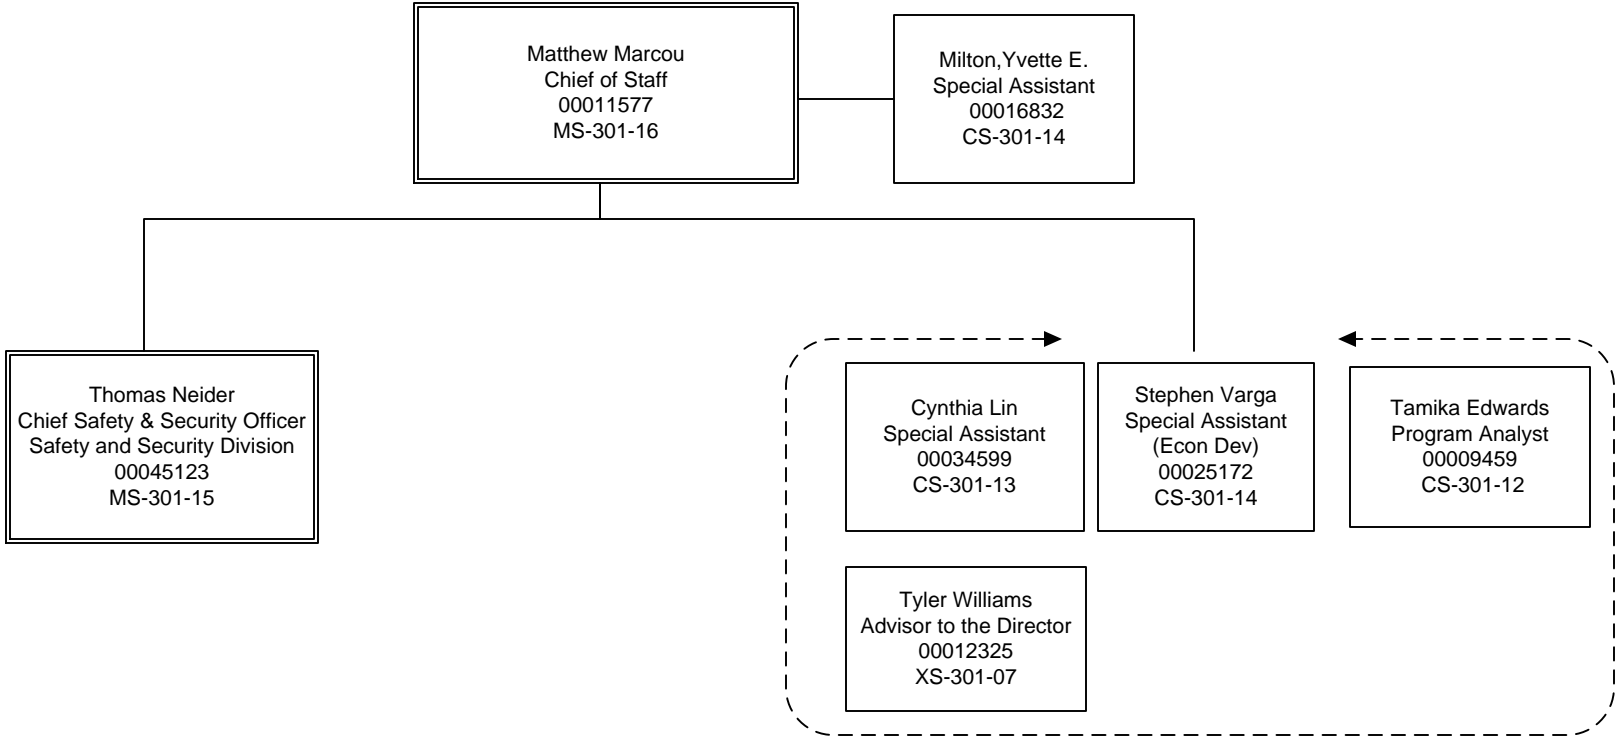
Matthew Marcou
Chief of Staff
00011577
MS-301-16

Milton,Yvette E.
Special Assistant
00016832
CS-301-14

Thomas Neider
Chief Safety & Security Officer
Safety and Security Division
00045123
MS-301-15

Cynthia Lin
Special Assistant
00034599
CS-301-13

Stephen Varga
Special Assistant
(Econ Dev)
00025172
CS-301-14

Tamika Edwards
Program Analyst
00009459
CS-301-12

Tyler Williams
Advisor to the Director
00012325
XS-301-07